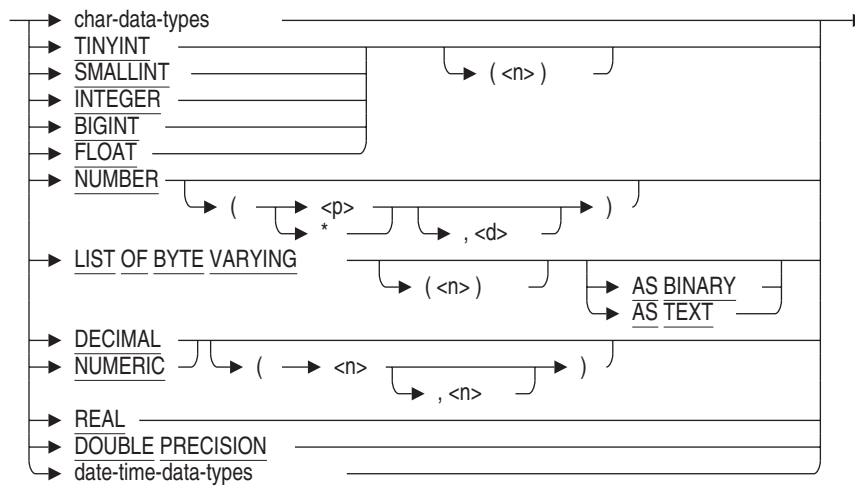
char-data-types
TINYINT
SMALLINT
INTEGER
BIGINT
FLOAT
( <n> )
NUMBER
( <p> * , <d> )
LIST OF BYTE VARYING
( <n> )
AS BINARY
AS TEXT
DECIMAL
NUMERIC
( <n> , <n> )
REAL
DOUBLE PRECISION
date-time-data-types